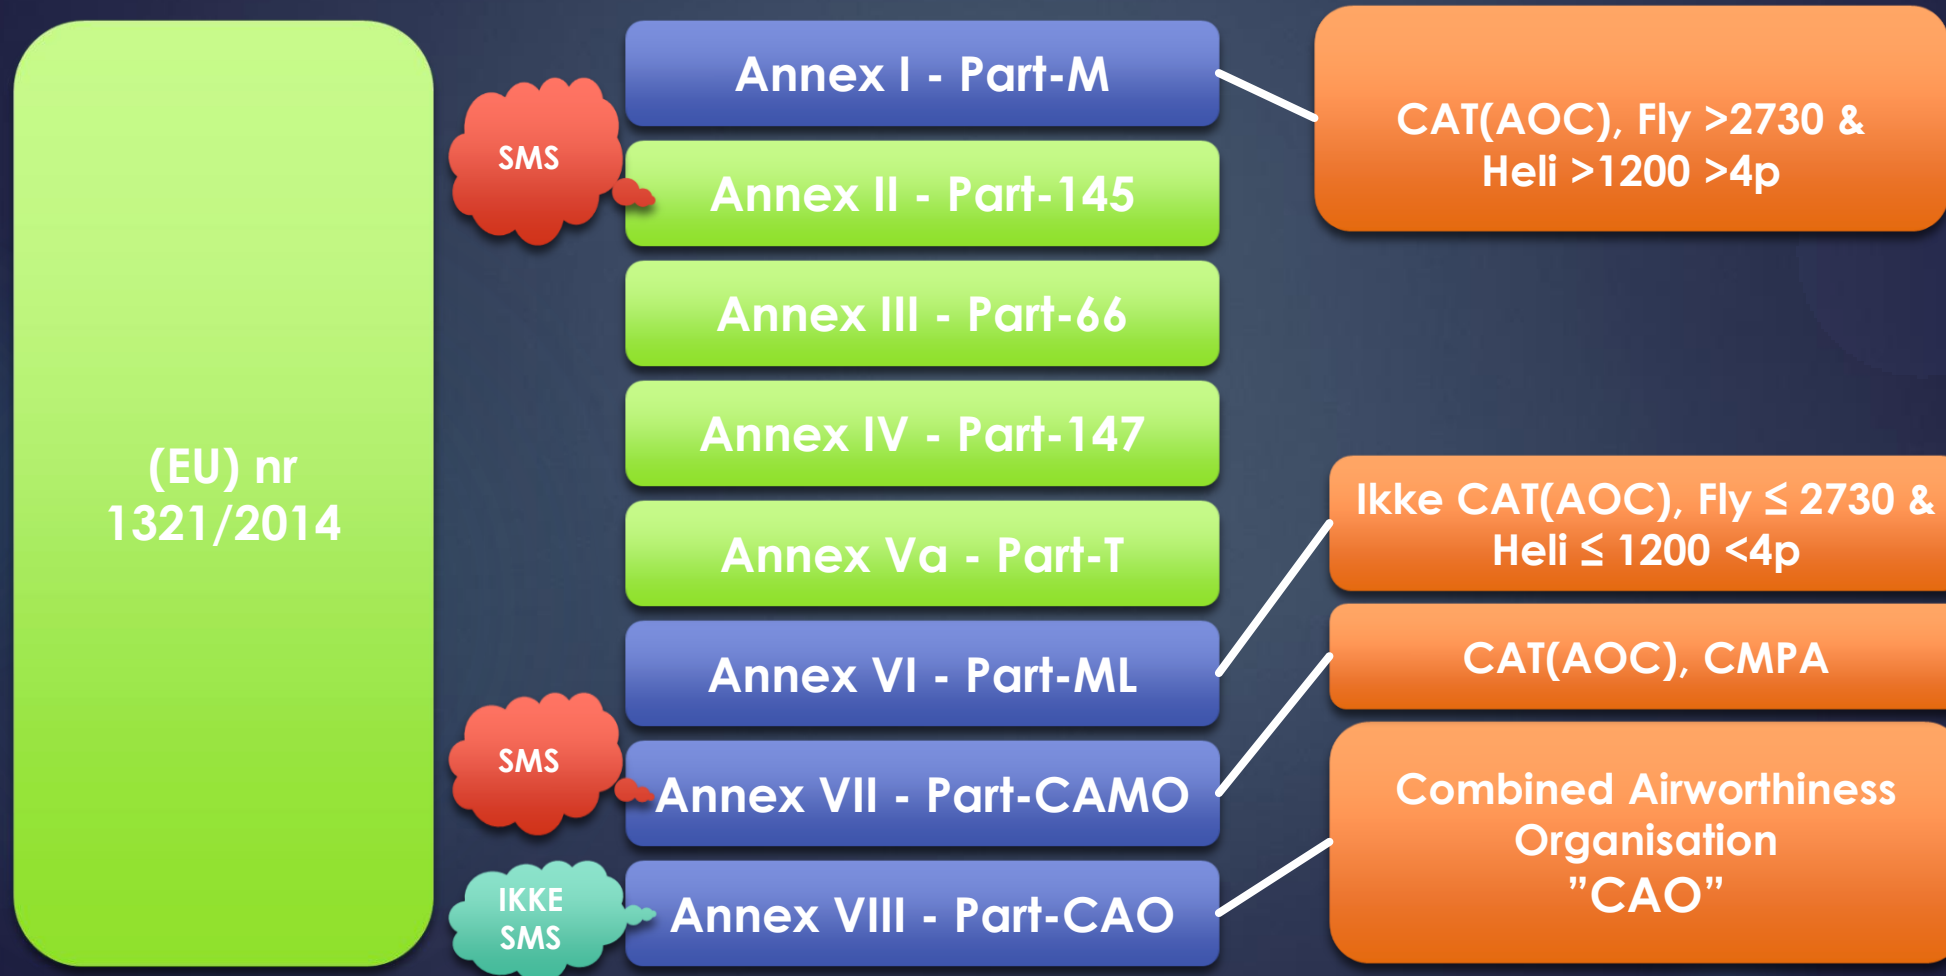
(EU) nr 1321/2014

SMS

Annex I - Part-M

Annex II - Part-145

Annex III - Part-66

Annex IV - Part-147

Annex Va - Part-T

Annex VI - Part-ML

SMS

Annex VII - Part-CAMO

IKKE SMS

Annex VIII - Part-CAO

CAT(AOC), Fly >2730 & Heli >1200 >4p

Ikke CAT(AOC), Fly ≤ 2730 & Heli ≤ 1200 <4p

CAT(AOC), CMPA

Combined Airworthiness Organisation "CAO"